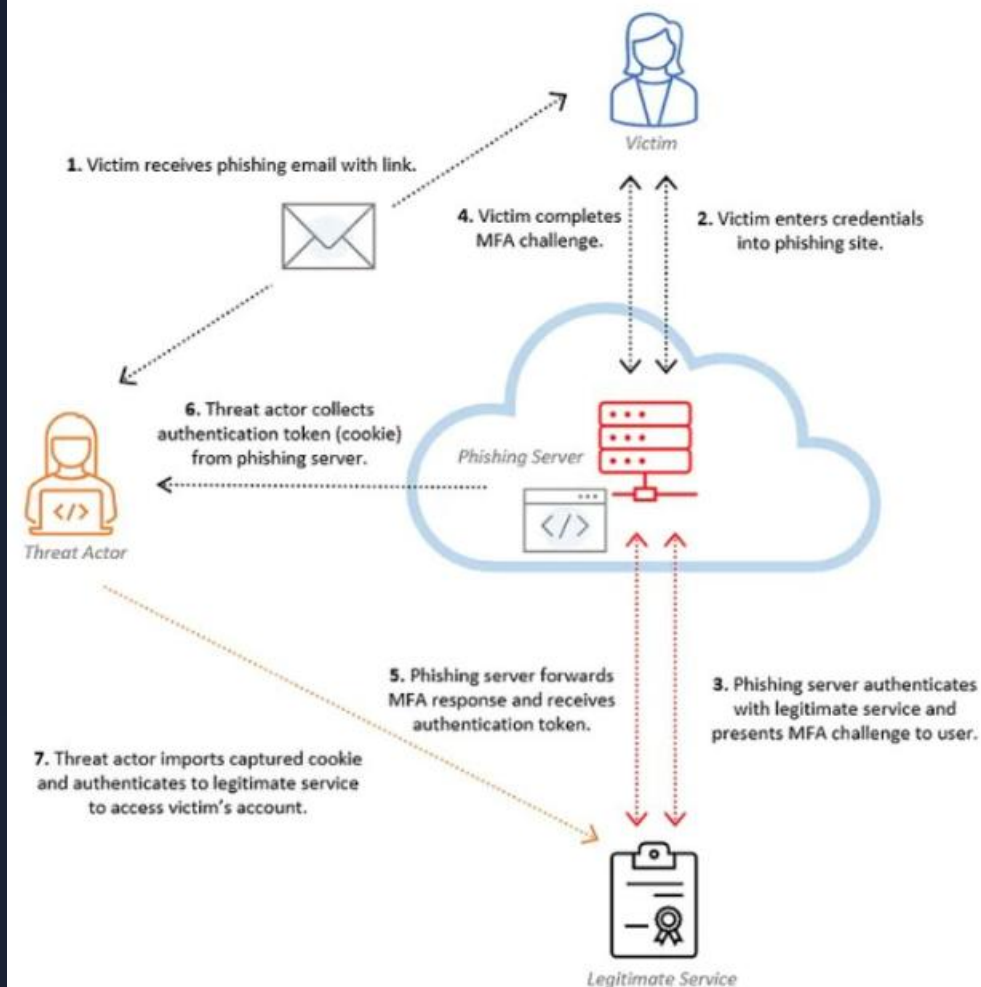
Victim

1. Victim receives phishing email with link.

4. Victim completes MFA challenge.

2. Victim enters credentials into phishing site.

6. Threat actor collects authentication token (cookie) from phishing server.

Phishing Server

</>

</>

Threat Actor

5. Phishing server forwards MFA response and receives authentication token.

3. Phishing server authenticates with legitimate service and presents MFA challenge to user.

7. Threat actor imports captured cookie and authenticates to legitimate service to access victim's account.

Legitimate Service